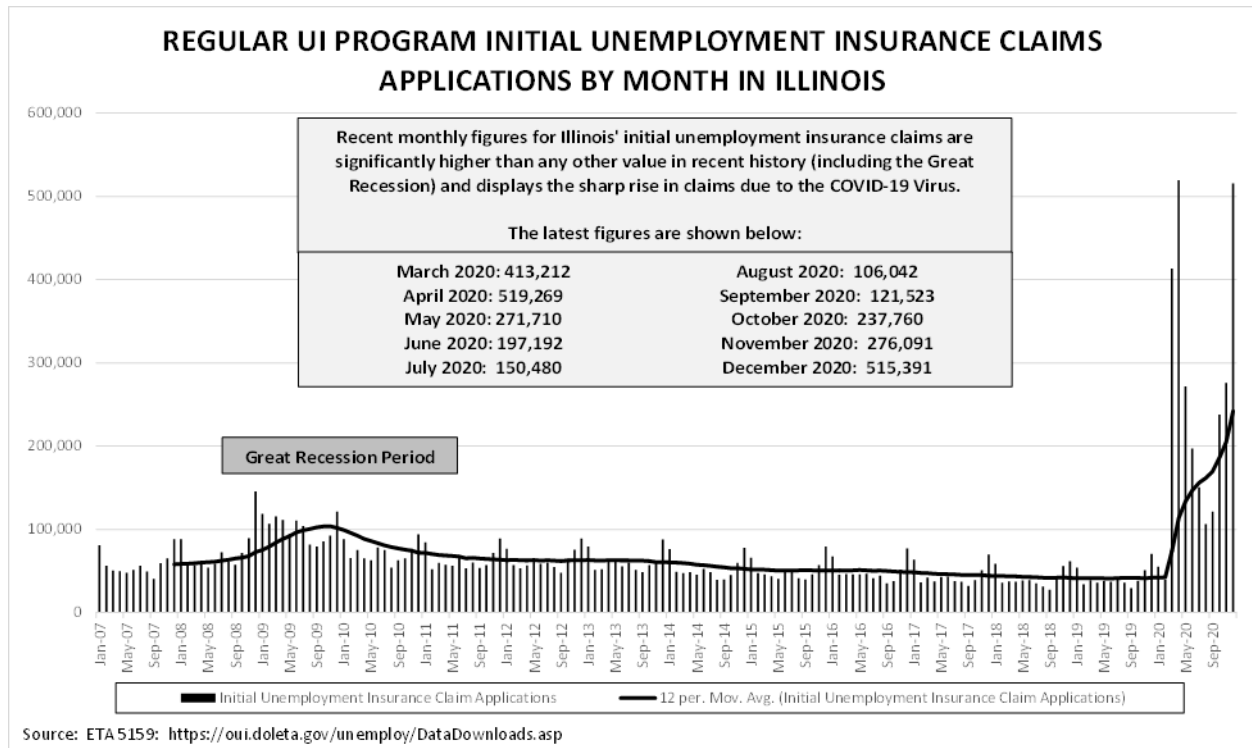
REGULAR UI PROGRAM INITIAL UNEMPLOYMENT INSURANCE CLAIMS APPLICATIONS BY MONTH IN ILLINOIS

Recent monthly figures for Illinois' initial unemployment insurance claims are significantly higher than any other value in recent history (including the Great Recession) and displays the sharp rise in claims due to the COVID-19 Virus.

The latest figures are shown below:

March 2020: 413,212
April 2020: 519,269
May 2020: 271,710
June 2020: 197,192
July 2020: 150,480

August 2020: 106,042
September 2020: 121,523
October 2020: 237,760
November 2020: 276,091
December 2020: 515,391

Great Recession Period

600,000
500,000
400,000
300,000
200,000
100,000
0

Jan-07 May-07 Sep-07 Jan-08 May-08 Sep-08 Jan-09 May-09 Sep-09 Jan-10 May-10 Sep-10 Jan-11 May-11 Sep-11 Jan-12 May-12 Sep-12 Jan-13 May-13 Sep-13 Jan-14 May-14 Sep-14 Jan-15 May-15 Sep-15 Jan-16 May-16 Sep-16 Jan-17 May-17 Sep-17 Jan-18 May-18 Sep-18 Jan-19 May-19 Sep-19 Jan-20 May-20 Sep-20

Initial Unemployment Insurance Claim Applications
12 per. Mov. Avg. (Initial Unemployment Insurance Claim Applications)

Source: ETA 5159: https://oui.doleta.gov/unemploy/DataDownloads.asp